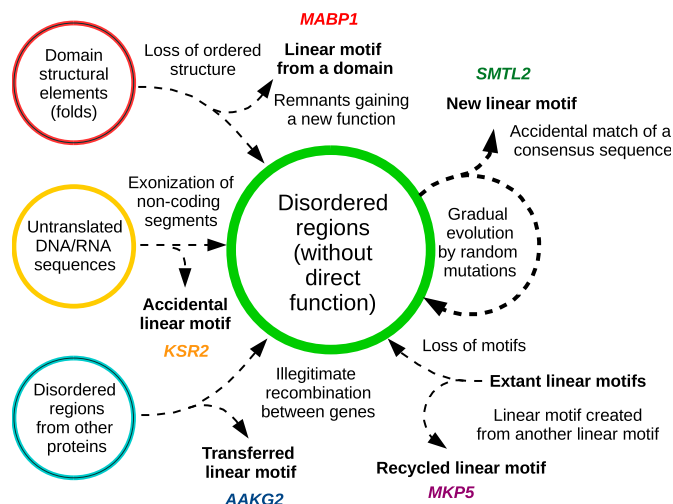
MABP1

Domain structural elements (folds)

Loss of ordered structure

Linear motif from a domain

SMTL2

Remnants gaining a new function

New linear motif

Accidental match of a consensus sequence

Exonization of non-coding segments

Disordered regions (without direct function)

Gradual evolution by random mutations

Untranslated DNA/RNA sequences

Accidental linear motif

KSR2

Loss of motifs

Illegitimate recombination between genes

Extant linear motifs

Disordered regions from other proteins

Linear motif created from another linear motif

Transferred linear motif

Recycled linear motif

AAKG2

MKP5